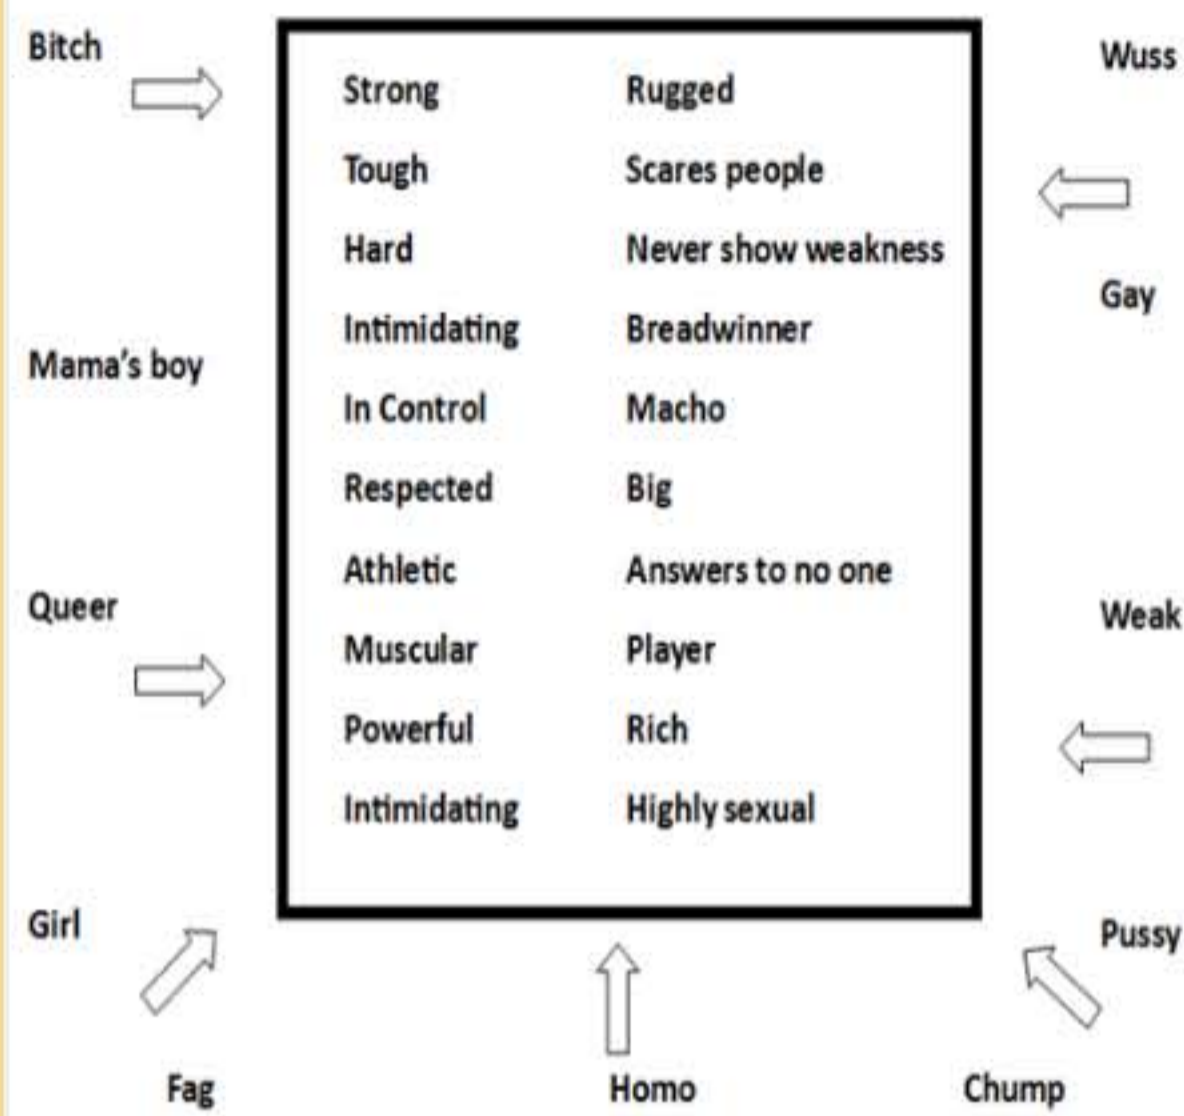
Bitch

Wuss

Strong
Tough
Hard
Intimidating
In Control
Respected
Athletic
Muscular
Powerful
Intimidating

Rugged
Scares people
Never show weakness
Breadwinner
Macho
Big
Answers to no one
Player
Rich
Highly sexual

Gay

Mama's boy

Queer

Weak

Girl

Pussy

Fag

Homo

Chump